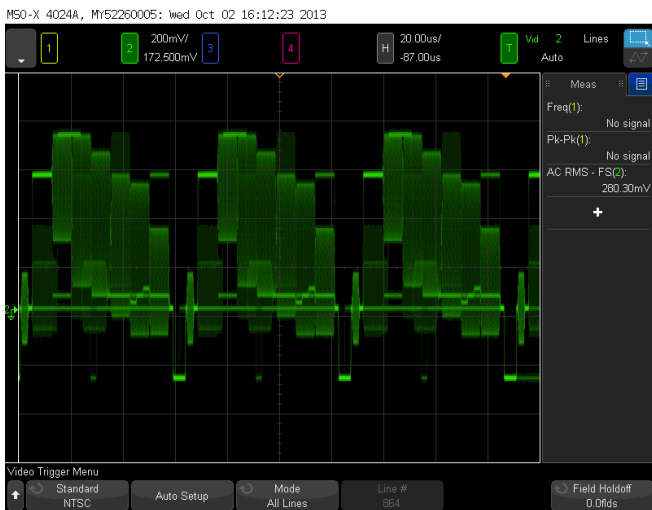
MSO-X 4024A, MY52260005: Wed Oct 02 16:12:23 2013

1

2 200mV/ 172.500mV

3

4

H 20.00us/ -87.00us

T Vid 2 Lines Auto

Meas

Freq(1): No signal

Pk-Pk(1): No signal

AC RMS - FS(2): 280.30mV

+

2

Video Trigger Menu

Standard NTSC

Auto Setup

Mode All Lines

Line # 864

Field Holdoff 0.0flds